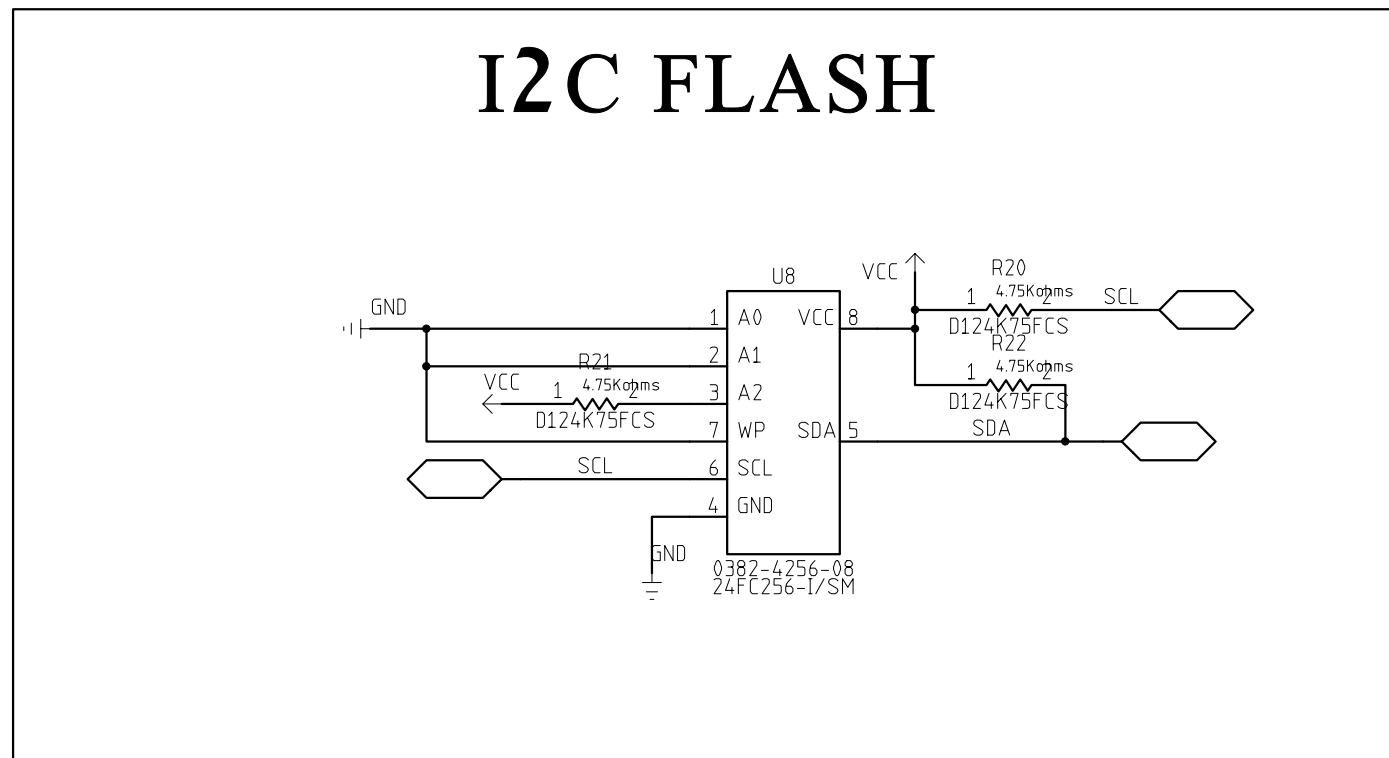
I2C FLASH

GND

U8

1 A0

2 A1

3 A2

7 WP

6 SCL

4 GND

VCC 8

SDA 5

R21
4.75Kohms
VCC 1 2
D124K75FCS

SCL

GND

0382-4256-08
24FC256-I/SM

VCC

R20
1 4.75Kohms 2
D124K75FCS

SCL

R22
1 4.75Kohms 2
D124K75FCS

SDA